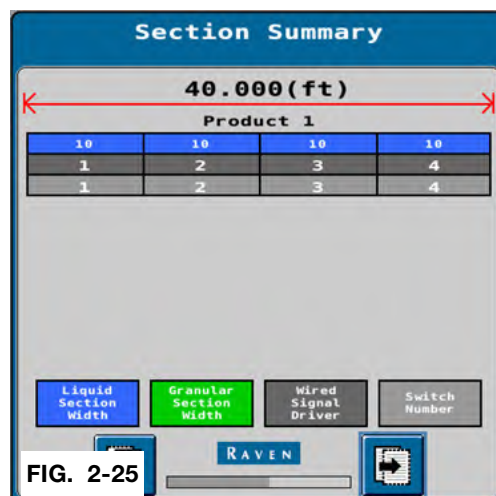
Section Summary

40.000(ft)

Product 1

| 10 | 10 | 10 | 10 |
|---|---|---|---|
| 1 | 2 | 3 | 4 |
| 1 | 2 | 3 | 4 |

Liquid Section Width

Granular Section Width

Wired Signal Driver

Switch Number

RAVEN

FIG. 2-25